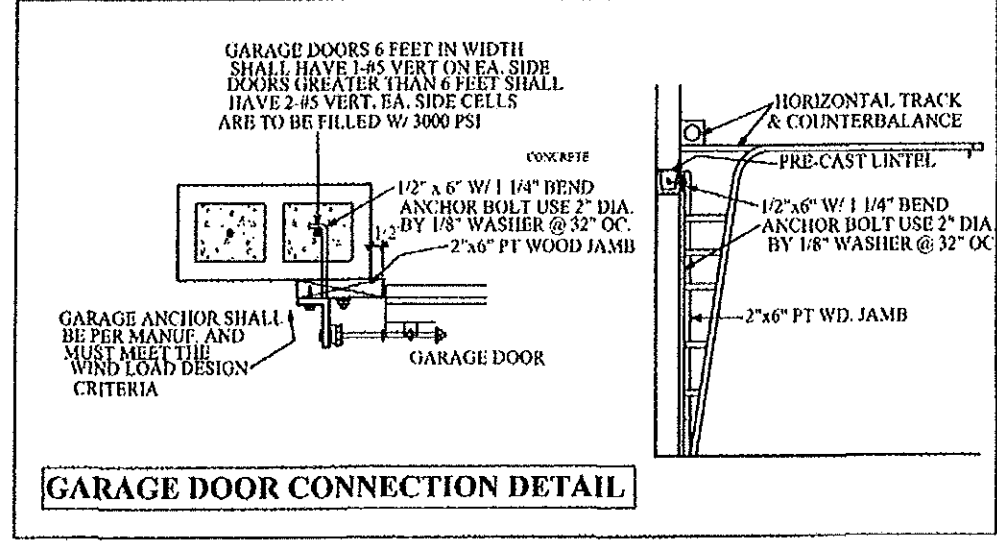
GARAGE DOORS 6 FEET IN WIDTH SHALL HAVE 1-#5 VERT ON EA. SIDE DOORS GREATER THAN 6 FEET SHALL HAVE 2-#5 VERT. EA. SIDE CELLS ARE TO BE FILLED W/ 3000 PSI

CONCRETE

1/2" x 6" W/ 1 1/4" BEND ANCHOR BOLT USE 2" DIA. BY 1/8" WASHER @ 32" OC.

1/2"

2"x6" PT WOOD JAMB

GARAGE ANCHOR SHALL BE PER MANUF. AND MUST MEET THE WIND LOAD DESIGN CRITERIA

GARAGE DOOR

HORIZONTAL TRACK & COUNTERBALANCE

PRE-CAST LINTEL

1/2"x6" W/ 1 1/4" BEND ANCHOR BOLT USE 2" DIA. BY 1/8" WASHER @ 32" OC

2"x6" PT WD. JAMB

GARAGE DOOR CONNECTION DETAIL